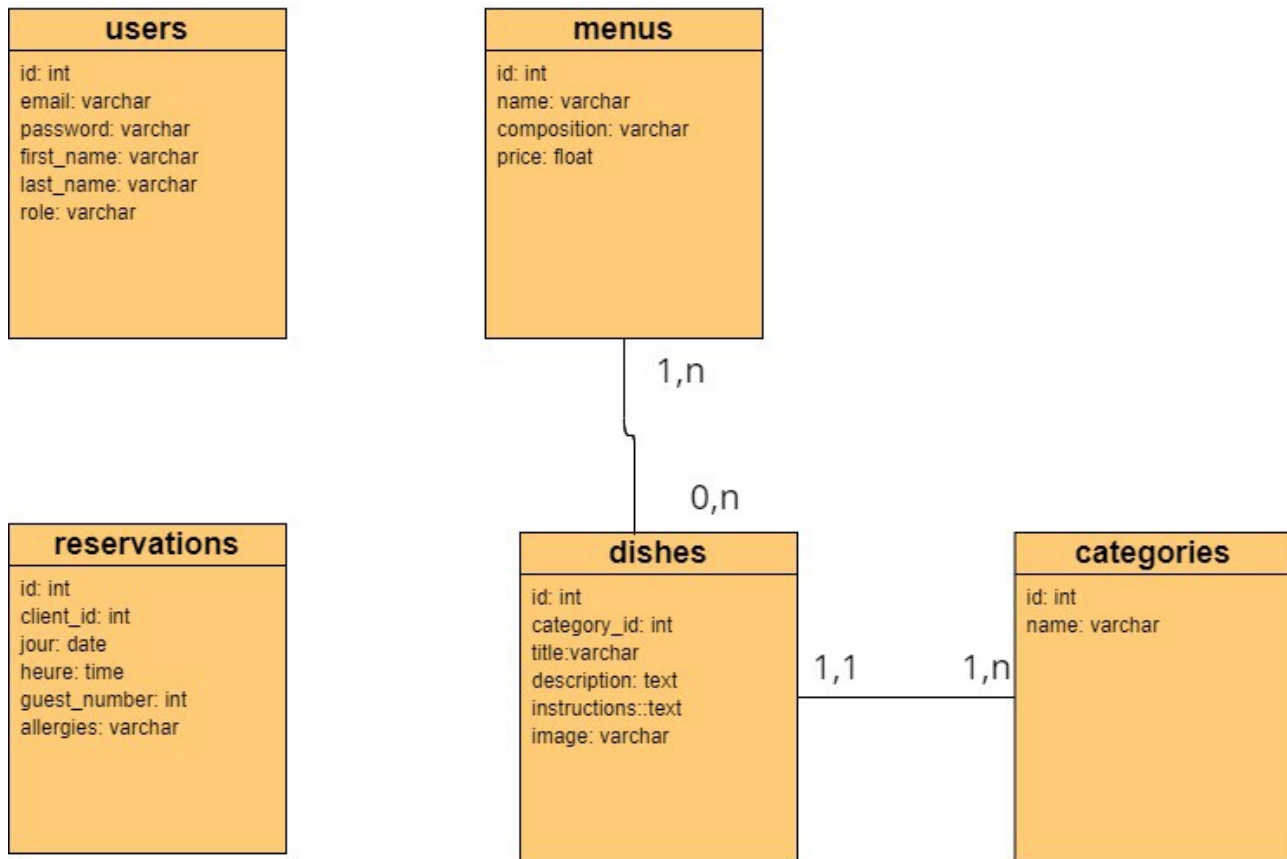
users

id: int
email: varchar
password: varchar
first_name: varchar
last_name: varchar
role: varchar

menus

id: int
name: varchar
composition: varchar
price: float

1,n

0,n

reservations

id: int
client_id: int
jour: date
heure: time
guest_number: int
allergies: varchar

dishes

id: int
category_id: int
title:varchar
description: text
instructions::text
image: varchar

1,1

1,n

categories

id: int
name: varchar